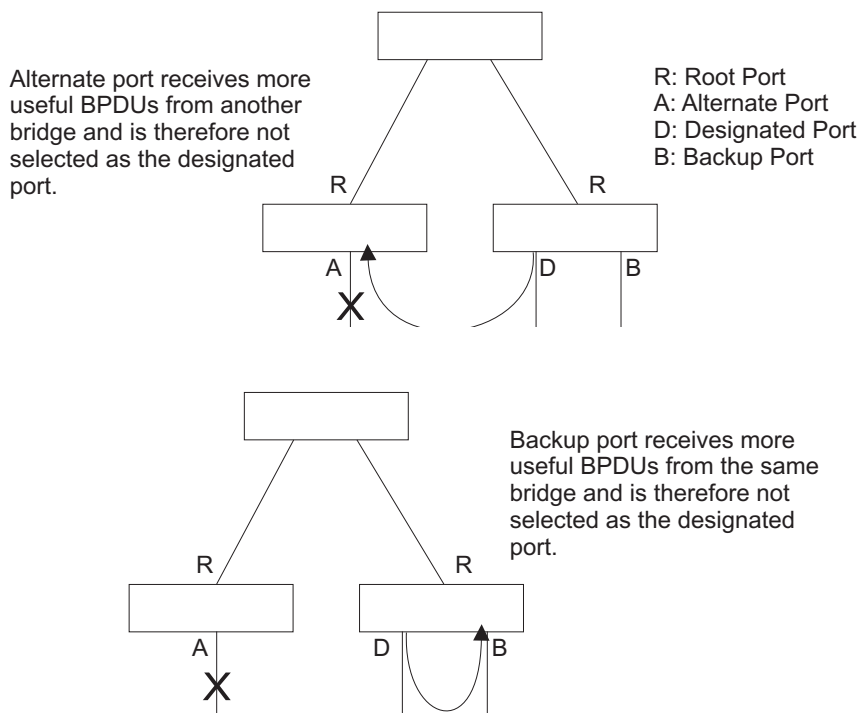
Alternate port receives more useful BPDUs from another bridge and is therefore not selected as the designated port.

R: Root Port
A: Alternate Port
D: Designated Port
B: Backup Port

R

R

A

X

D

B

Backup port receives more useful BPDUs from the same bridge and is therefore not selected as the designated port.

R

R

A

X

D

B